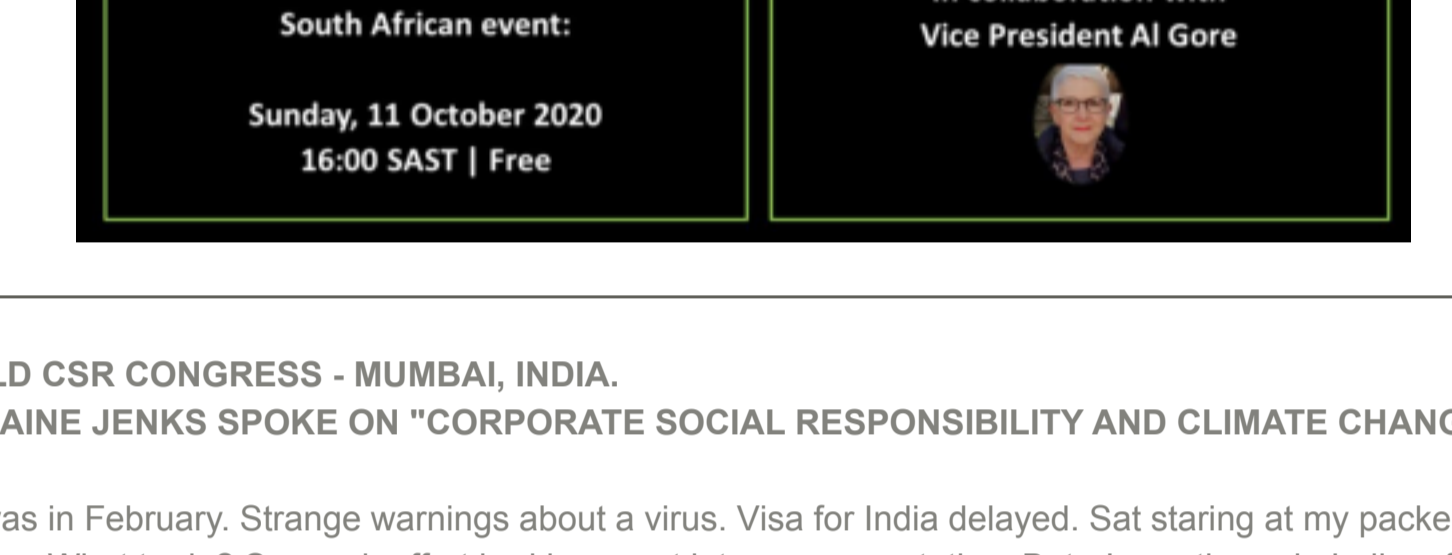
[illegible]
South African event:

Sunday, 11 October 2020
16:00 SAST | Free

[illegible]
Vice President Al Gore

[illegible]LD CSR CONGRESS - MUMBAI, INDIA.
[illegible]AINE JENKS SPOKE ON "CORPORATE SOCIAL RESPONSIBILITY AND CLIMATE CHAN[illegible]

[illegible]as in February. Strange warnings about a virus. Visa for India delayed. Sat staring at my packe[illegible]
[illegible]